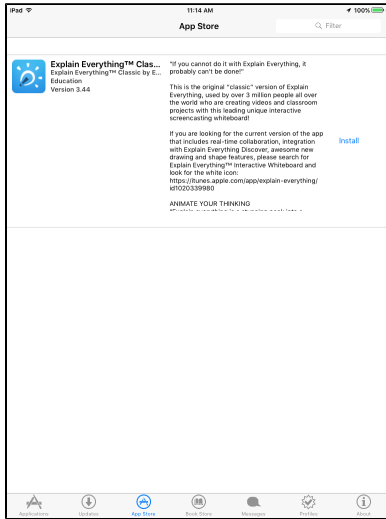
iPad
11:14 AM
100%

App Store

Filter

Explain Everything™ Classic...
Explain Everything™ Classic by E...
Education
Version 3.44

"If you cannot do it with Explain Everything, it probably can't be done!"

This is the original "classic" version of Explain Everything, used by over 3 million people all over the world who are creating videos and classroom projects with this leading unique interactive screencasting whiteboard!

If you are looking for the current version of the app that includes real-time collaboration, integration with Explain Everything Discover, awesome new drawing and shape features, please search for Explain Everything™ Interactive Whiteboard and look for the white icon: https://itunes.apple.com/app/explain-everything/id1020339980

ANIMATE YOUR THINKING
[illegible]

Install

Applications
Updates
App Store
Book Store
Messages
Profiles
About